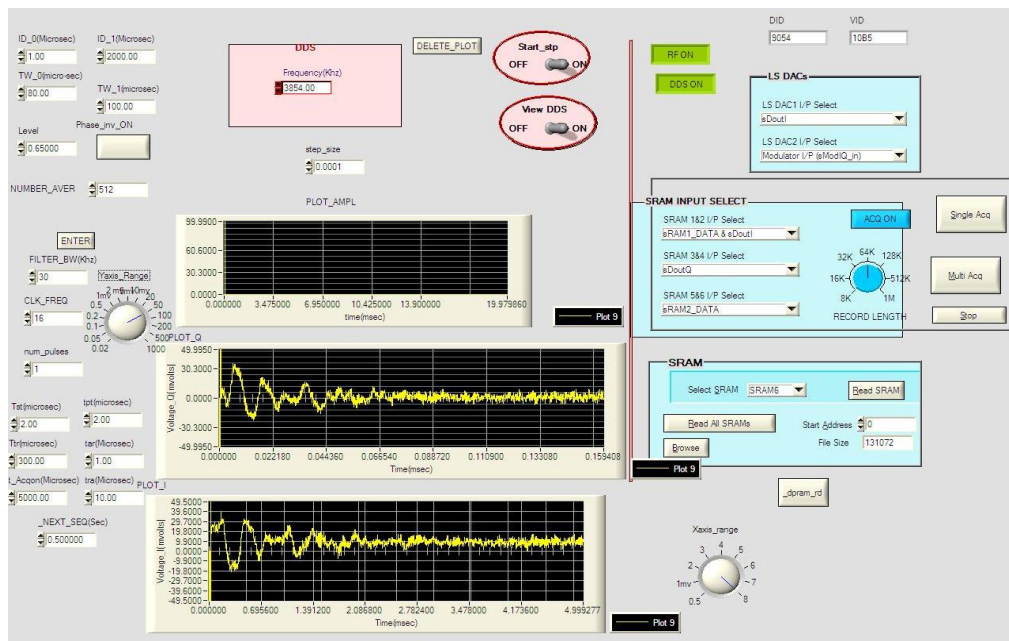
ID_0(Microsec)
1.00
ID_1(Microsec)
2000.00
TW_0(micro-sec)
80.00
TW_1(microsec)
100.00
Level
0.65000
Phase_inv_ON
NUMBER_AVER
512

DDS
Frequency(Khz)
3854.00

DELETE_PLOT

Start_stp
OFF ON

View DDS
OFF ON

step_size
0.0001

PLOT_AMPL
99.9900
60.6000
30.3000
0.0000
0.000000 3.475000 6.950000 10.425000 13.900000 19.979860
time(msec)
Plot 9

ENTER
FILTER_BW(Khz)
30
Yaxis_Range
CLK_FREQ
16
1mV 2 mV 5mv 10mv 20 50 100 200 500 1000 0.5 0.2 0.1 0.05 0.02
num_pulses
1

PLOT_Q
49.9950
30.3000
0.0000
-30.3000
-49.9950
0.000000 0.022180 0.044360 0.066540 0.088720 0.110900 0.133080 0.159408
Time(msec)
Voltage_Q(mvolts)
Plot 9

Tst(microsec)
2.00
tpt(microsec)
2.00
Ttr(microsec)
300.00
tar(Microsec)
1.00
t_Acqon(Microsec)
5000.00
tra(Microsec)
10.00
_NEXT_SEQ(Sec)
0.500000

PLOT_I
49.5000
39.6000
29.7000
19.8000
9.9000
0.0000
-9.9000
-19.8000
-29.7000
-39.6000
-49.5000
0.000000 0.695600 1.391200 2.086800 2.782400 3.478000 4.173600 4.999277
Time(msec)
Voltage_I(mvolts)
Plot 9

RF ON
DDS ON
DID
9054
VID
10B5

LS DACs
LS DAC1 I/P Select
sDoutI
LS DAC2 I/P Select
Modulator I/P (sModIQ_in)

SRAM INPUT SELECT
SRAM 1&2 I/P Select
sRAM1_DATA & sDoutI
SRAM 3&4 I/P Select
sDoutQ
SRAM 5&6 I/P Select
sRAM2_DATA
ACQ ON
32K 64K 128K 16K 512K 8K 1M
RECORD LENGTH
Single Acq
Multi Acq
Stop

SRAM
Select SRAM SRAM6
Read SRAM
Read All SRAMs
Start Address 0
Browse
File Size 131072

_dpram_rd

Xaxis_range
3 4 5 2 6 1mv 7 0.5 8